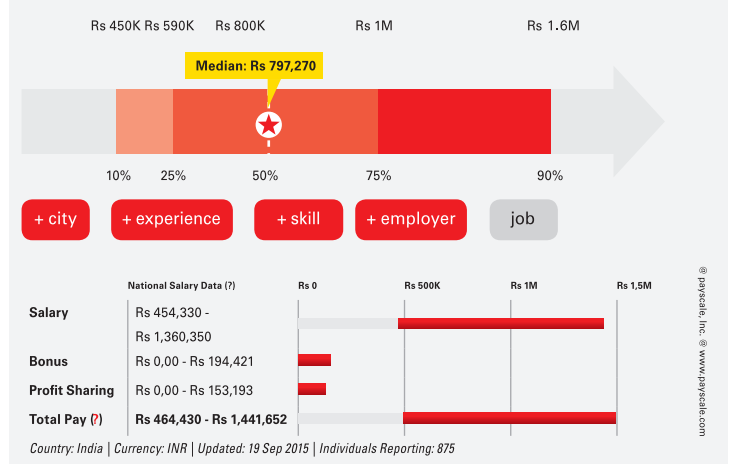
Rs 450K Rs 590K Rs 800K Rs 1M Rs 1.6M

Median: Rs 797,270

10% 25% 50% 75% 90%

+ city + experience + skill + employer job

| | National Salary Data (?) | Rs 0 | Rs 500K | Rs 1M | Rs 1,5M |
|---|---|---|---|---|---|
| Salary | Rs 454,330 - Rs 1,360,350 | | | | |
| Bonus | Rs 0,00 - Rs 194,421 | | | | |
| Profit Sharing | Rs 0,00 - Rs 153,193 | | | | |
| Total Pay (?) | Rs 464,430 - Rs 1,441,652 | | | | |

Country: India | Currency: INR | Updated: 19 Sep 2015 | Individuals Reporting: 875

@ payscale, Inc. @ www.payscale.com